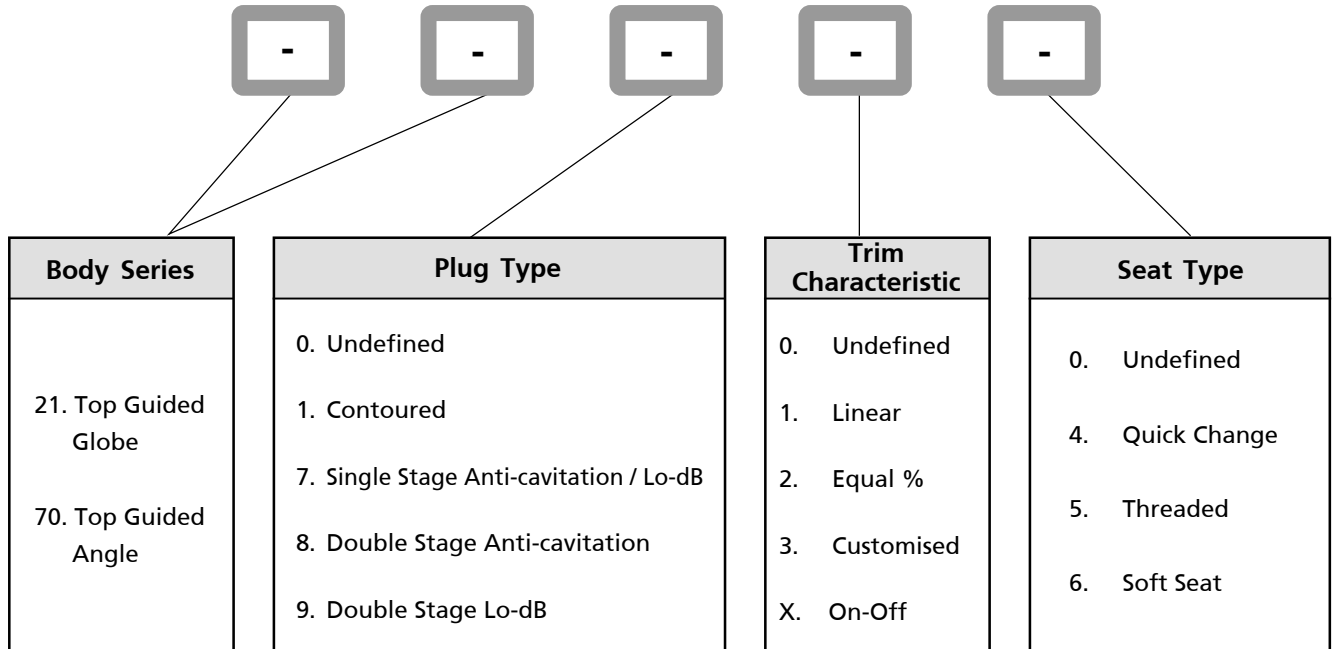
- - - - -

Body Series

21. Top Guided Globe

70. Top Guided Angle

Plug Type

0. Undefined

1. Contoured

7. Single Stage Anti-cavitation / Lo-dB

8. Double Stage Anti-cavitation

9. Double Stage Lo-dB

Trim Characteristic

0. Undefined

1. Linear

2. Equal %

3. Customised

X. On-Off

Seat Type

0. Undefined

4. Quick Change

5. Threaded

6. Soft Seat